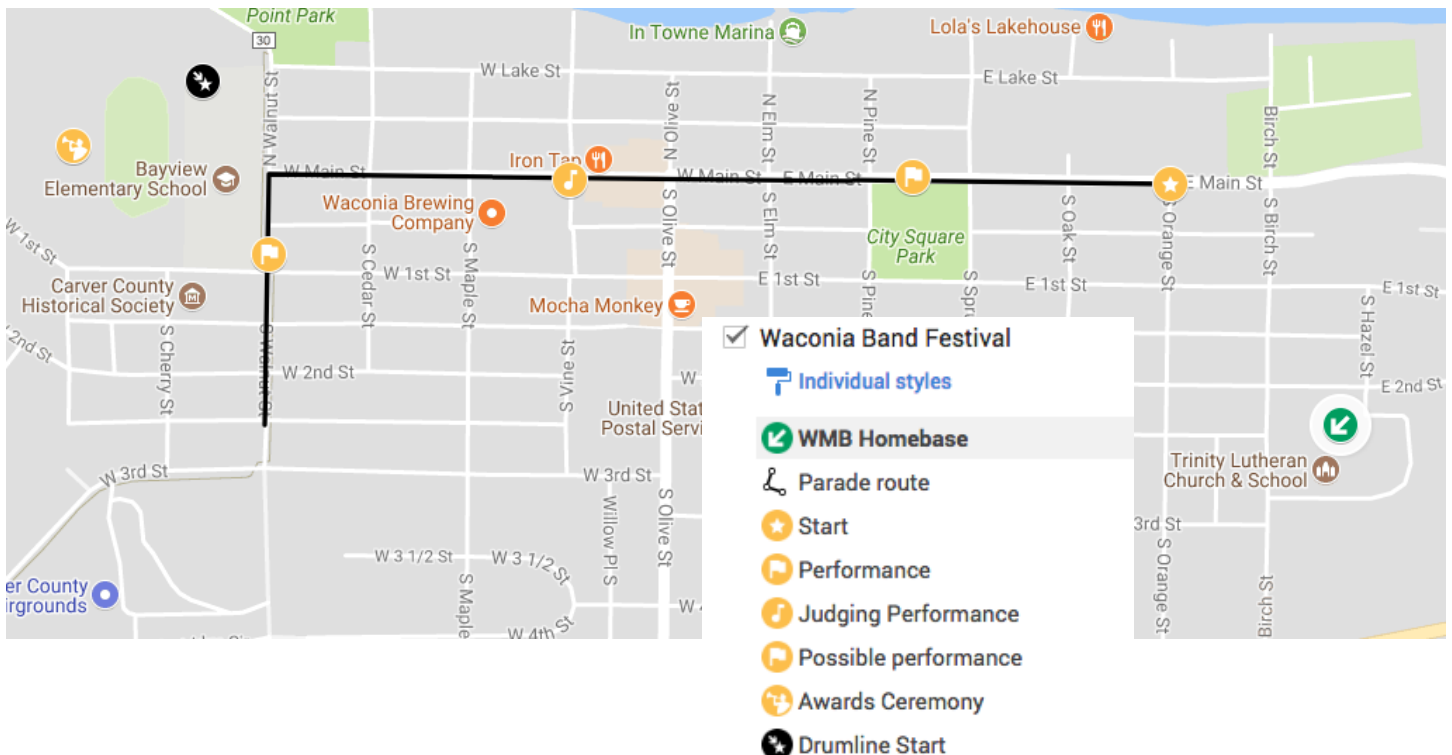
Point Park
30
In Towne Marina
Lola's Lakehouse
W Lake St
E Lake St
N Walnut St
N Olive St
N Elm St
N Pine St
Birch St
Bayview Elementary School
W Main St
Iron Tap
W Main St
E Main St
E Main St
Waconia Brewing Company
S Olive St
S Elm St
S Oak St
S Orange St
S Birch St
W 1st St
City Square Park
W 1st St
E 1st St
E 1st St
E 1st St
Carver County Historical Society
S Cedar St
S Maple St
S Pine
S Spr
Mocha Monkey
S Hazel St
W 2nd St
S Cherry St
S Walnut St
W 2nd St
S Vine St
W
E 2nd St
United Stat
Postal Servi
Trinity Lutheran Church & School
W 3rd St
W 3rd St
3rd St
Willow Pl S
S Olive St
W 3 1/2 St
W 3 1/2 St
S Maple
S Orange St
Birch St
er County
irgrounds
W 4th St
W 4

Waconia Band Festival
Individual styles
WMB Homebase
Parade route
Start
Performance
Judging Performance
Possible performance
Awards Ceremony
Drumline Start